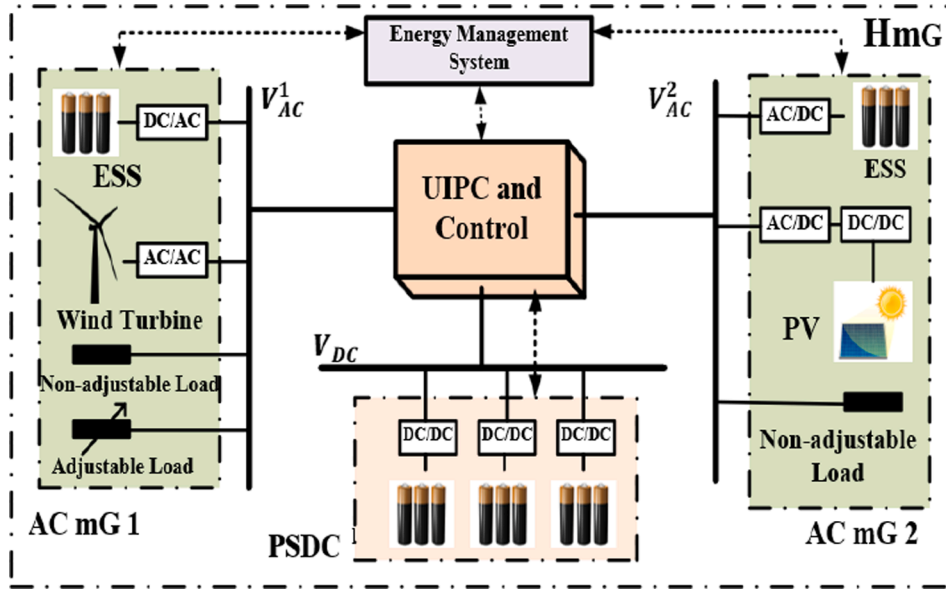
Energy Management System

HmG

$V_{AC}^{1}$

$V_{AC}^{2}$

DC/AC

ESS

AC/AC

Wind Turbine

Non-adjustable Load

Adjustable Load

AC mG 1

UIPC and Control

$V_{DC}$

DC/DC

DC/DC

DC/DC

PSDC

AC/DC

ESS

AC/DC

DC/DC

PV

Non-adjustable Load

AC mG 2